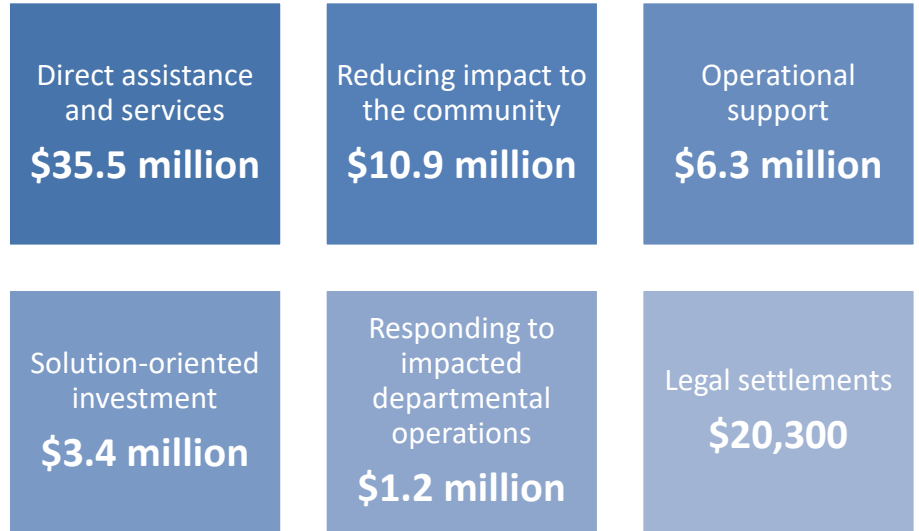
Direct assistance and services
$35.5 million

Reducing impact to the community
$10.9 million

Operational support
$6.3 million

Solution-oriented investment
$3.4 million

Responding to impacted departmental operations
$1.2 million

Legal settlements
$20,300